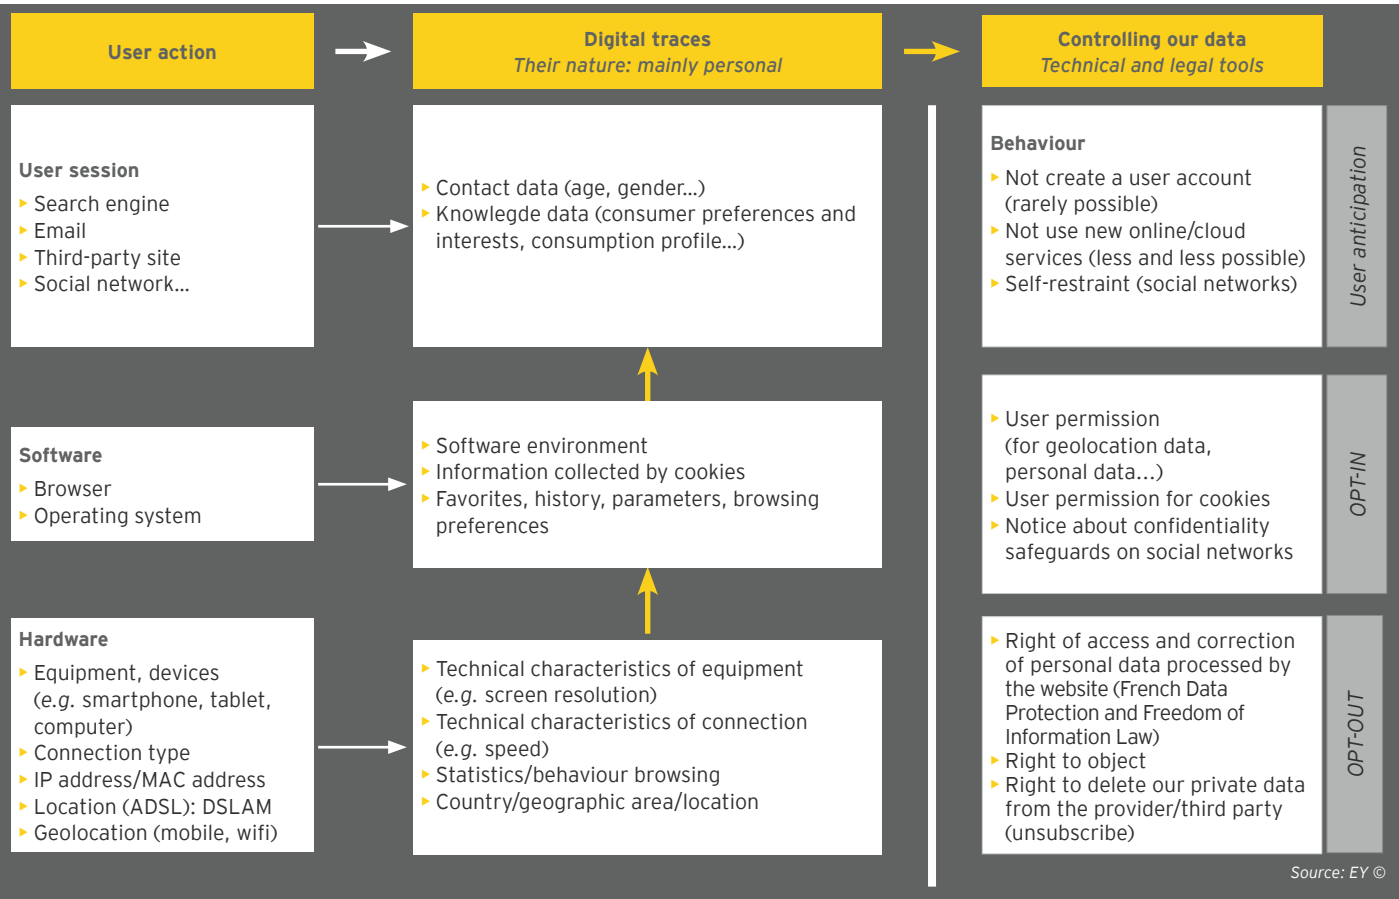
User action

Digital traces
*Their nature: mainly personal*

Controlling our data
*Technical and legal tools*

User session
- Search engine
- Email
- Third-party site
- Social network...

- Contact data (age, gender...)
- Knowlegde data (consumer preferences and interests, consumption profile...)

Behaviour
- Not create a user account (rarely possible)
- Not use new online/cloud services (less and less possible)
- Self-restraint (social networks)

*User anticipation*

Software
- Browser
- Operating system

- Software environment
- Information collected by cookies
- Favorites, history, parameters, browsing preferences

- User permission (for geolocation data, personal data...)
- User permission for cookies
- Notice about confidentiality safeguards on social networks

*OPT-IN*

Hardware
- Equipment, devices (*e.g.* smartphone, tablet, computer)
- Connection type
- IP address/MAC address
- Location (ADSL): DSLAM
- Geolocation (mobile, wifi)

- Technical characteristics of equipment (*e.g.* screen resolution)
- Technical characteristics of connection (*e.g.* speed)
- Statistics/behaviour browsing
- Country/geographic area/location

- Right of access and correction of personal data processed by the website (French Data Protection and Freedom of Information Law)
- Right to object
- Right to delete our private data from the provider/third party (unsubscribe)

*OPT-OUT*

*Source: EY ©*